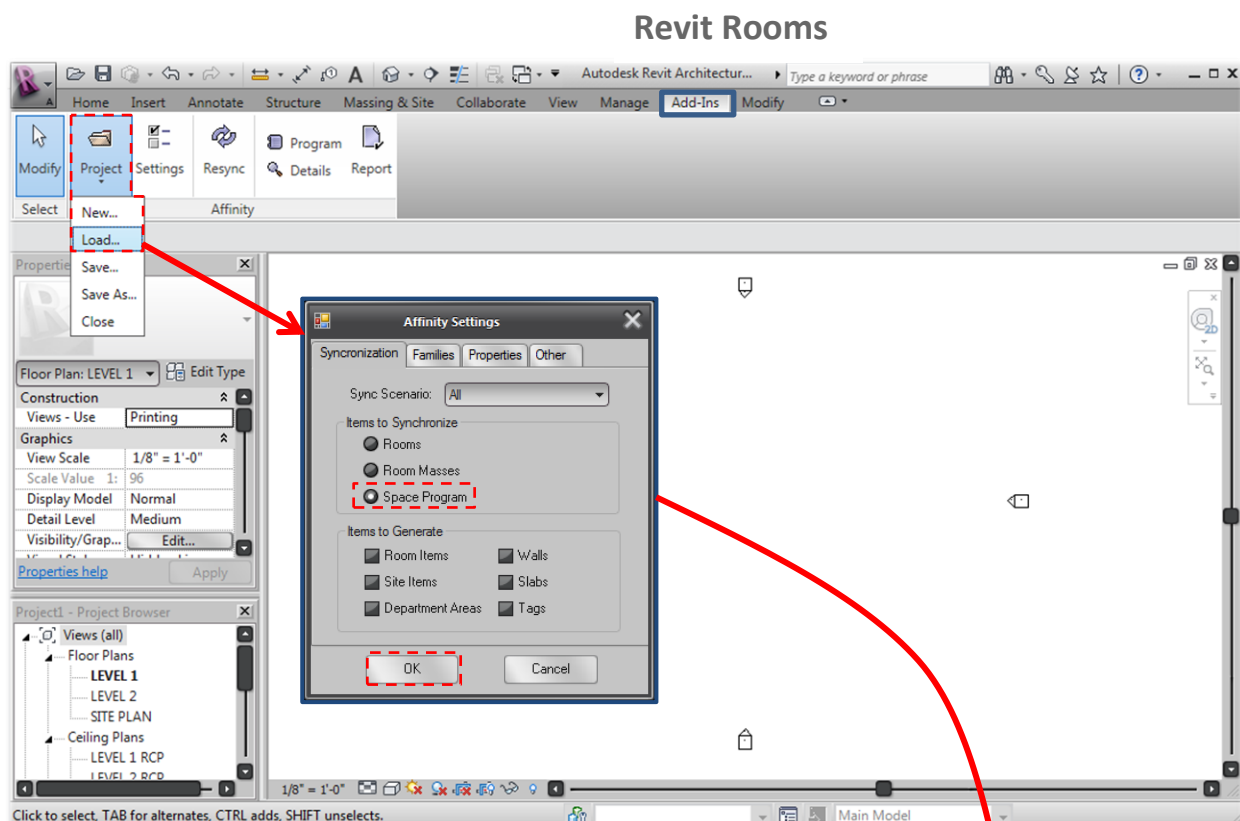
Revit Rooms

Autodesk Revit Architectur...

Type a keyword or phrase

Home Insert Annotate Structure Massing & Site Collaborate View Manage Add-Ins Modify

Modify Project Settings Resync Program Details Report

Select Affinity

New...
Load...
Save...
Save As...
Close

Properties

Floor Plan: LEVEL 1 Edit Type

| Construction | |
|---|---|
| Views - Use | Printing |
| Graphics | |
| View Scale | 1/8" = 1'-0" |
| Scale Value 1: | 96 |
| Display Model | Normal |
| Detail Level | Medium |
| Visibility/Grap... | Edit... |

Properties help Apply

Project1 - Project Browser

Views (all)
Floor Plans
LEVEL 1
LEVEL 2
SITE PLAN
Ceiling Plans
LEVEL 1 RCP
LEVEL 2 RCP

Affinity Settings

Syncronization Families Properties Other

Sync Scenario: All

Items to Synchronize
Rooms
Room Masses
Space Program

Items to Generate
Room Items Walls
Site Items Slabs
Department Areas Tags

OK Cancel

1/8" = 1'-0"

Click to select, TAB for alternates, CTRL adds, SHIFT unselects.

Main Model